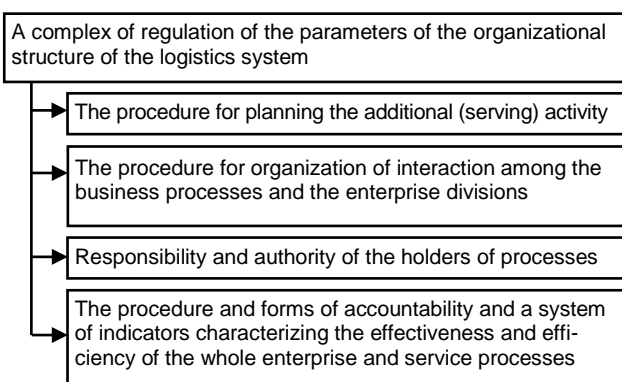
A complex of regulation of the parameters of the organizational structure of the logistics system

The procedure for planning the additional (serving) activity

The procedure for organization of interaction among the business processes and the enterprise divisions

Responsibility and authority of the holders of processes

The procedure and forms of accountability and a system of indicators characterizing the effectiveness and efficiency of the whole enterprise and service processes